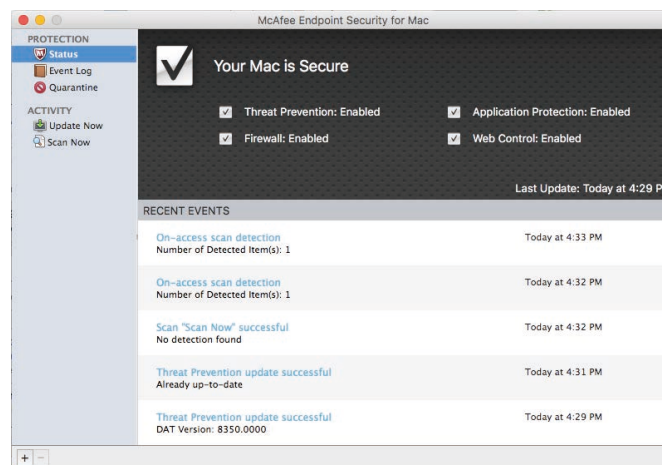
McAfee Endpoint Security for Mac

PROTECTION
Status
Event Log
Quarantine
ACTIVITY
Update Now
Scan Now

Your Mac is Secure

Threat Prevention: Enabled
Application Protection: Enabled
Firewall: Enabled
Web Control: Enabled

Last Update: Today at 4:29 P

RECENT EVENTS

On-access scan detection
Number of Detected Item(s): 1
Today at 4:33 PM

On-access scan detection
Number of Detected Item(s): 1
Today at 4:32 PM

Scan "Scan Now" successful
No detection found
Today at 4:32 PM

Threat Prevention update successful
Already up-to-date
Today at 4:31 PM

Threat Prevention update successful
DAT Version: 8350.0000
Today at 4:29 PM

+ −